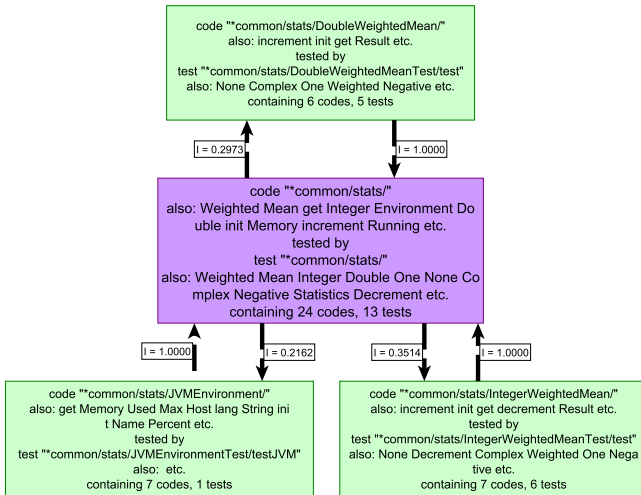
code "*common/stats/DoubleWeightedMean/"
also: increment init get Result etc.
tested by
test "*common/stats/DoubleWeightedMeanTest/test"
also: None Complex One Weighted Negative etc.
containing 6 codes, 5 tests

I = 0.2973

I = 1.0000

code "*common/stats/"
also: Weighted Mean get Integer Environment Double init Memory increment Running etc.
tested by
test "*common/stats/"
also: Weighted Mean Integer Double One None Complex Negative Statistics Decrement etc.
containing 24 codes, 13 tests

I = 1.0000

I = 0.2162

I = 0.3514

I = 1.0000

code "*common/stats/JVMEnvironment/"
also: get Memory Used Max Host lang String init Name Percent etc.
tested by
test "*common/stats/JVMEnvironmentTest/testJVM"
also: etc.
containing 7 codes, 1 tests

code "*common/stats/IntegerWeightedMean/"
also: increment init get decrement Result etc.
tested by
test "*common/stats/IntegerWeightedMeanTest/test"
also: None Decrement Complex Weighted One Negative etc.
containing 7 codes, 6 tests